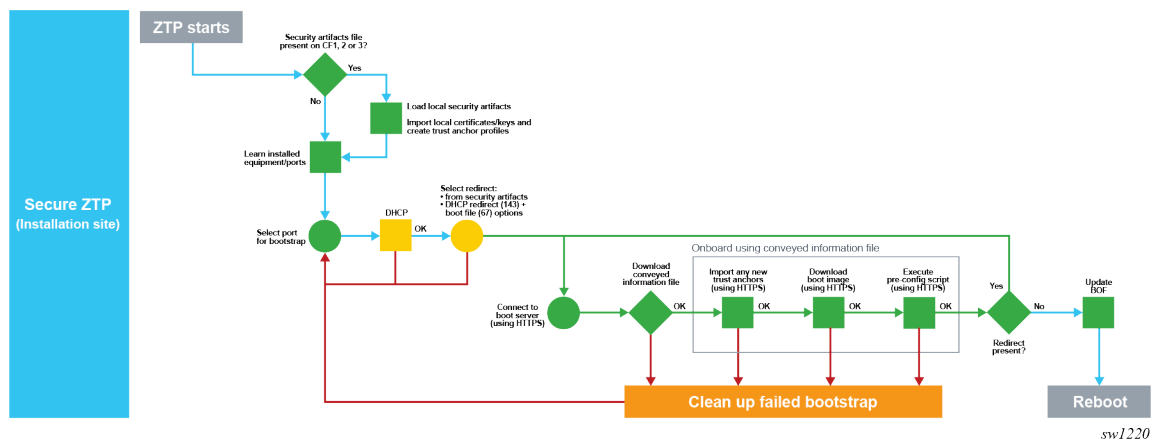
Secure ZTP
(Installation site)

ZTP starts

Security artifacts file present on CF1, 2 or 3?

Yes

No

Load local security artifacts

Import local certificates/keys and create trust anchor profiles

Learn installed equipment/ports

Select port for bootstrap

DHCP

OK

Select redirect:
• from security artifacts
• DHCP redirect (143) + boot file (67) options

Onboard using conveyed information file

Connect to boot server (using HTTPS)

Download conveyed information file

OK

Import any new trust anchors (using HTTPS)

OK

Download boot image (using HTTPS)

OK

Execute pre config script (using HTTPS)

OK

Yes

No

Redirect present?

Update BOF

Reboot

Clean up failed bootstrap

sw1220